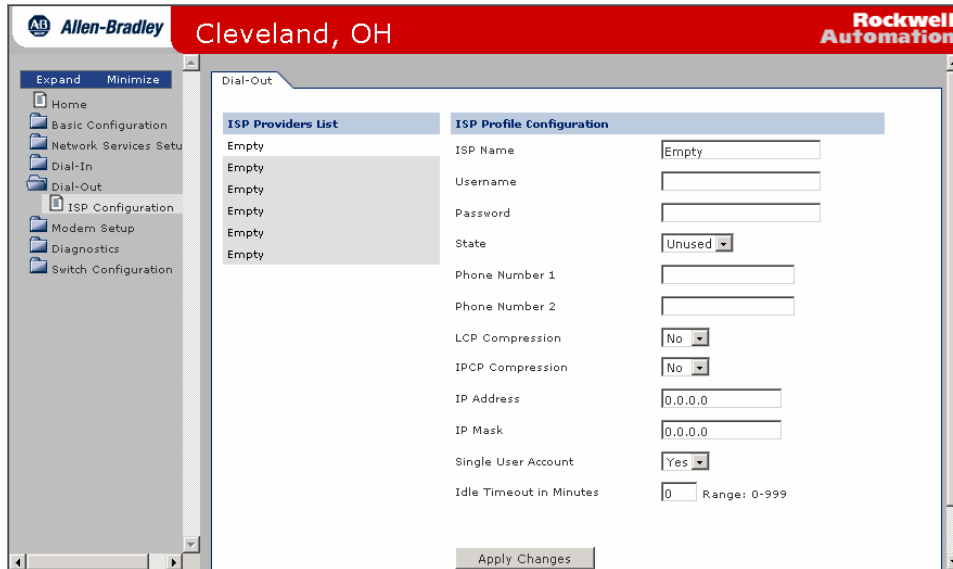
AB Allen-Bradley

Cleveland, OH

Rockwell Automation

Expand Minimize

Home
Basic Configuration
Network Services Setu
Dial-In
Dial-Out
ISP Configuration
Modem Setup
Diagnostics
Switch Configuration

Dial-Out

| ISP Providers List |
|---|
| Empty |
| Empty |
| Empty |
| Empty |
| Empty |
| Empty |

ISP Profile Configuration

| | |
|---|---|
| ISP Name | Empty |
| Username | |
| Password | |
| State | Unused |
| Phone Number 1 | |
| Phone Number 2 | |
| LCP Compression | No |
| IPCP Compression | No |
| IP Address | 0.0.0.0 |
| IP Mask | 0.0.0.0 |
| Single User Account | Yes |
| Idle Timeout in Minutes | 0 Range: 0-999 |

Apply Changes